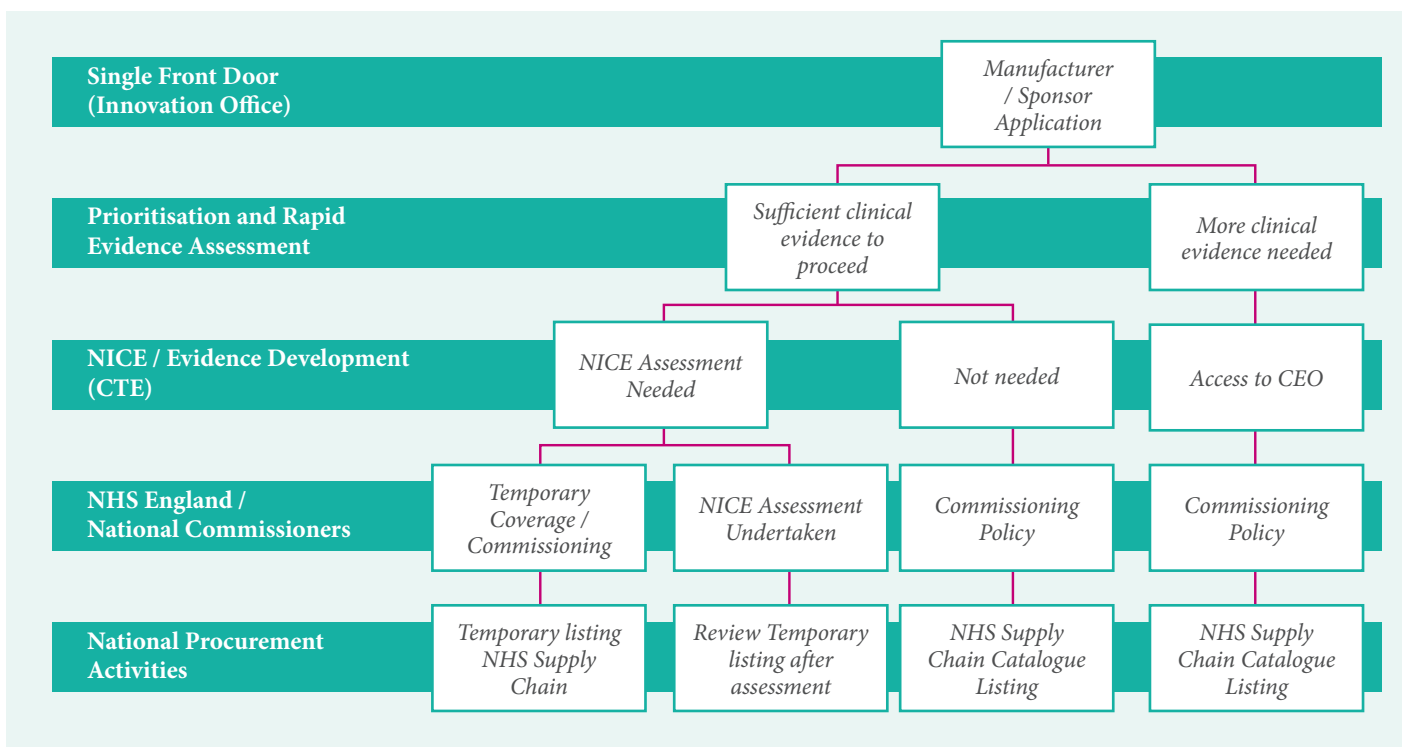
Single Front Door (Innovation Office)

Manufacturer / Sponsor Application

Prioritisation and Rapid Evidence Assessment

Sufficient clinical evidence to proceed

More clinical evidence needed

NICE / Evidence Development (CTE)

NICE Assessment Needed

Not needed

Access to CEO

NHS England / National Commissioners

Temporary Coverage / Commissioning

NICE Assessment Undertaken

Commissioning Policy

Commissioning Policy

National Procurement Activities

Temporary listing NHS Supply Chain

Review Temporary listing after assessment

NHS Supply Chain Catalogue Listing

NHS Supply Chain Catalogue Listing